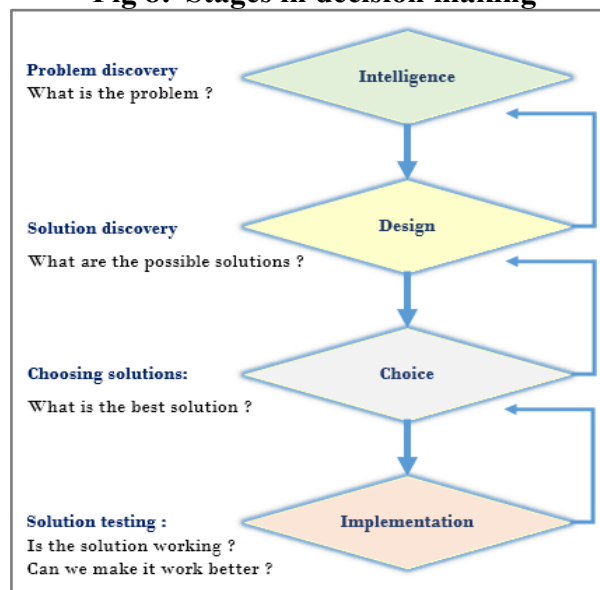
Fig 8: Stages in decision making

Problem discovery
What is the problem ?

Intelligence

Solution discovery

What are the possible solutions ?

Design

Choosing solutions:

What is the best solution ?

Choice

Solution testing :
Is the solution working ?
Can we make it work better ?

Implementation